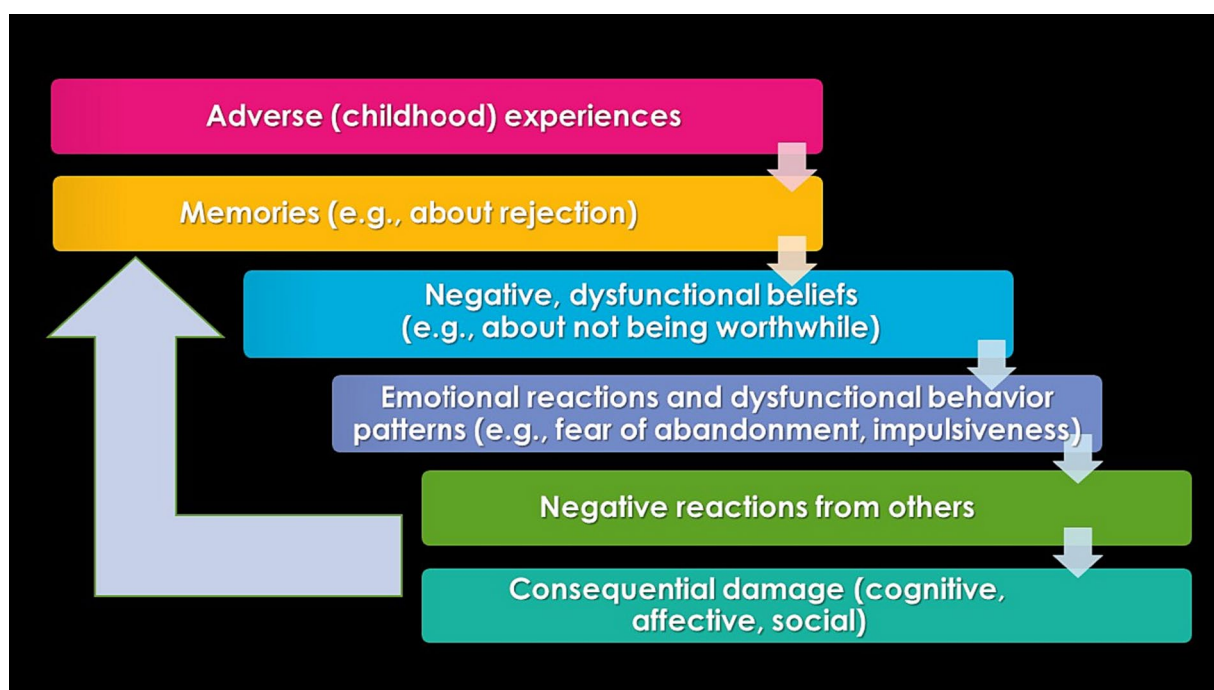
Adverse (childhood) experiences

Memories (e.g., about rejection)

Negative, dysfunctional beliefs (e.g., about not being worthwhile)

Emotional reactions and dysfunctional behavior patterns (e.g., fear of abandonment, impulsiveness)

Negative reactions from others

Consequential damage (cognitive, affective, social)